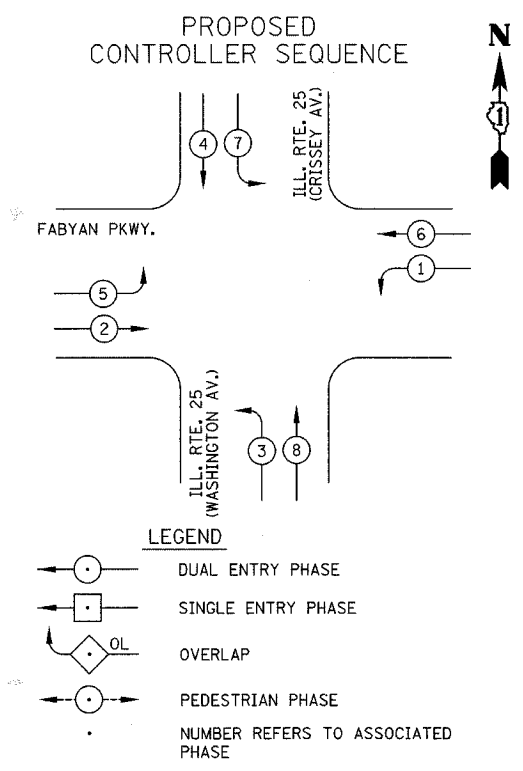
PROPOSED
CONTROLLER SEQUENCE

N

1

4

7

ILL. RTE. 25
(CRISSEY AV.)

FABYAN PKWY.

6

1

5

2

ILL. RTE. 25
(WASHINGTON AV.)

3

8

LEGEND

DUAL ENTRY PHASE

SINGLE ENTRY PHASE

OL

OVERLAP

PEDESTRIAN PHASE

• NUMBER REFERS TO ASSOCIATED PHASE